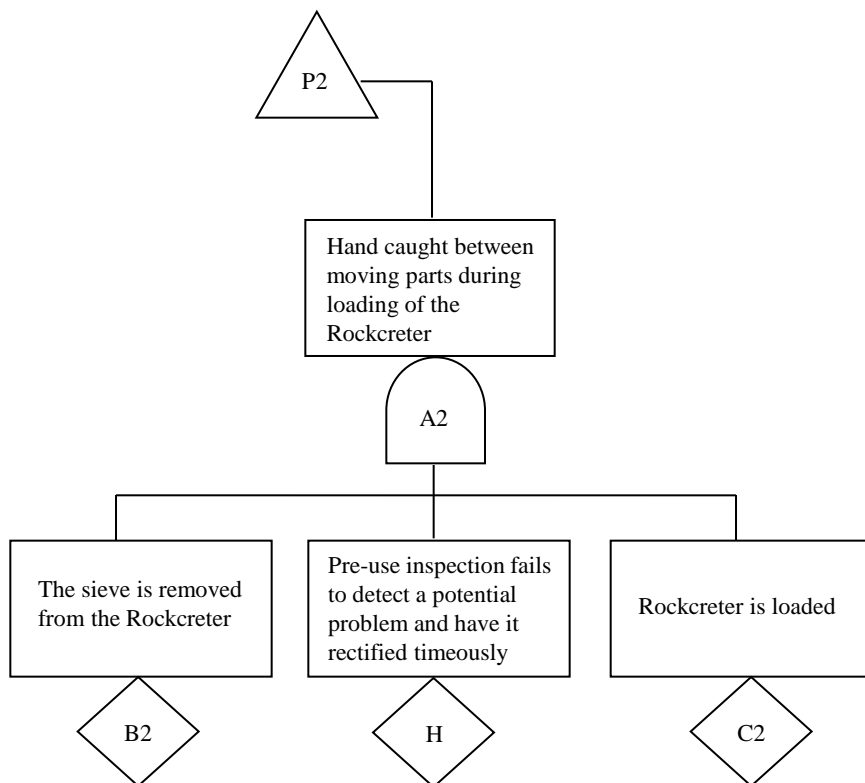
P2

Hand caught between moving parts during loading of the Rockcreter

A2

The sieve is removed from the Rockcreter

Pre-use inspection fails to detect a potential problem and have it rectified timeously

Rockcreter is loaded

B2

H

C2